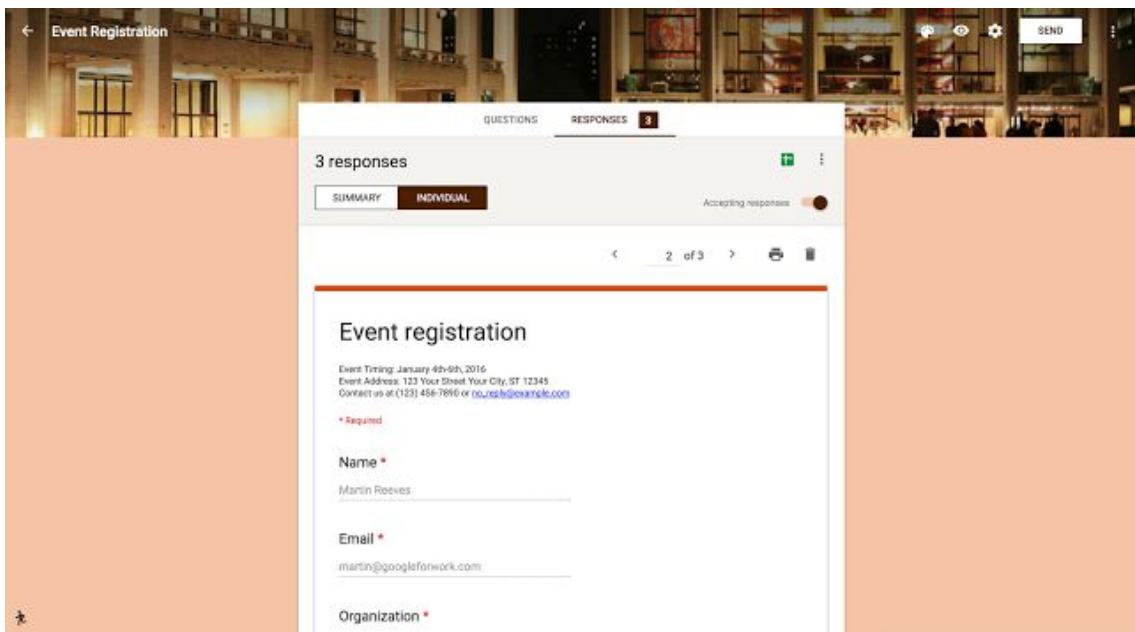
Event Registration

SEND

QUESTIONS RESPONSES 3

3 responses

SUMMARY INDIVIDUAL

Accepting responses

2 of 3

Event registration

Event Timing: January 4th-6th, 2016
Event Address: 123 Your Street Your City, ST 12345
Contact us at (123) 456-7890 or no_reply@example.com

* Required

Name *

Martin Reeves

Email *

martin@googleforwork.com

Organization *